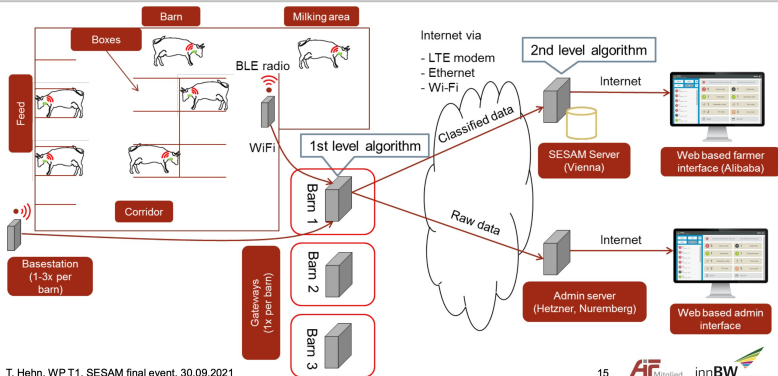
Barn

Milking area

Boxes

BLE radio

WiFi

Feed

Corridor

Basestation (1-3x per barn)

Internet via

- LTE modem
- Ethernet
- Wi-Fi

2nd level algorithm

1st level algorithm

Classified data

Raw data

Internet

Internet

SESAM Server (Vienna)

Web based farmer interface (Alibaba)

Admin server (Hetzner, Nuremberg)

Web based admin interface

Barn 1

Barn 2

Barn 3

Gateways (1x per barn)

T. Hehn, WP T1, SESAM final event, 30.09.2021

15

AiF Mitglied

innBW